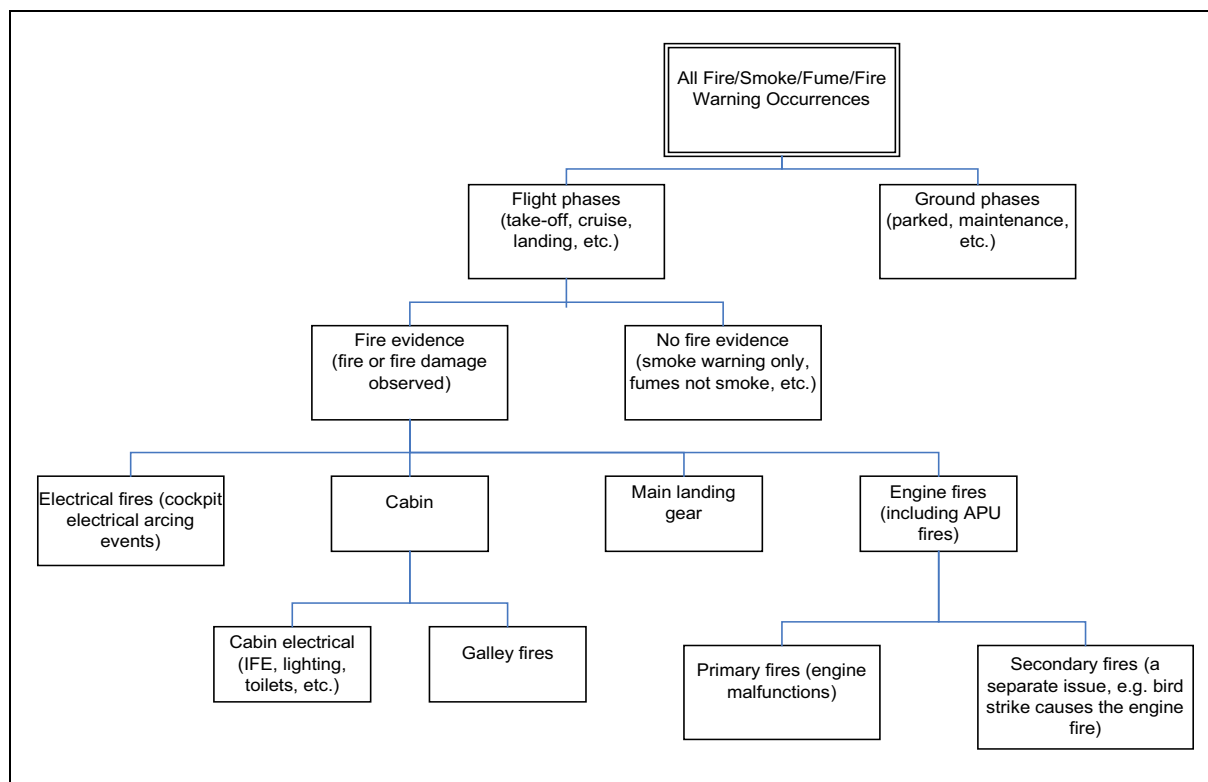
All Fire/Smoke/Fume/Fire Warning Occurrences

Flight phases (take-off, cruise, landing, etc.)

Ground phases (parked, maintenance, etc.)

Fire evidence (fire or fire damage observed)

No fire evidence (smoke warning only, fumes not smoke, etc.)

Electrical fires (cockpit electrical arcing events)

Cabin

Main landing gear

Engine fires (including APU fires)

Cabin electrical (IFE, lighting, toilets, etc.)

Galley fires

Primary fires (engine malfunctions)

Secondary fires (a separate issue, e.g. bird strike causes the engine fire)